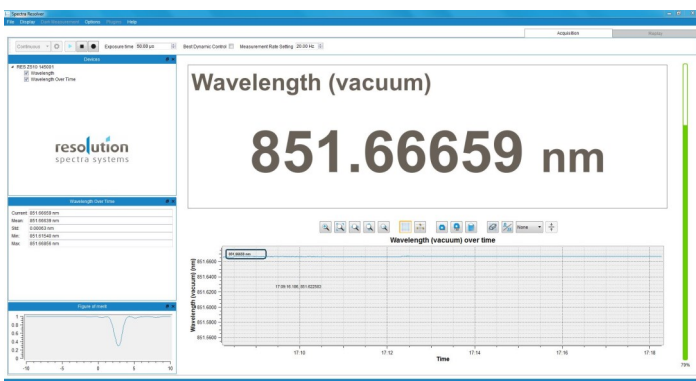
Spectra Resolver
File Display Path Measurement Options Plugins Help
Acquisition Display
Continuous Exposure time 50.00 µs Best Dynamic Control Measurement Rate Setting 20.00 Hz
Devices
RES 2510 145001
Wavelength
Wavelength Over Time
resolution
spectra systems
Wavelength (vacuum)
851.66659 nm
Wavelength Over Time
Current: 851.66658 nm
Mean: 851.66639 nm
Std: 0.00063 nm
Min: 851.61540 nm
Max: 851.66859 nm
None
Wavelength (vacuum) over time
851.6659 nm
17:09:10.196, 851.622563
851.6600
851.6400
851.6200
851.6000
851.5800
851.5600
Wavelength (vacuum) (nm)
17:10
17:12
17:14
17:16
17:18
Time
Figure of merit
1
0.8
0.6
0.4
0.2
0
-10
-5
0
5
10
79%